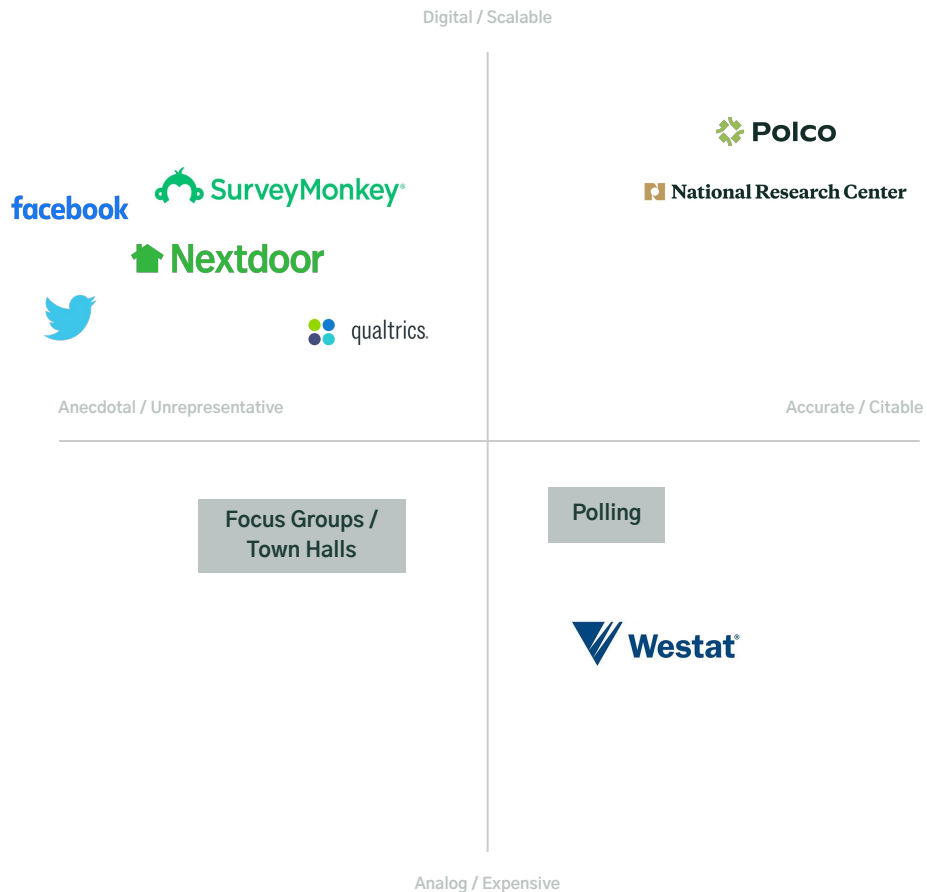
Digital / Scalable

Polco

National Research Center

SurveyMonkey®

facebook

Nextdoor

qualtrics.

Anecdotal / Unrepresentative

Accurate / Citable

Focus Groups / Town Halls

Polling

Westat®

Analog / Expensive